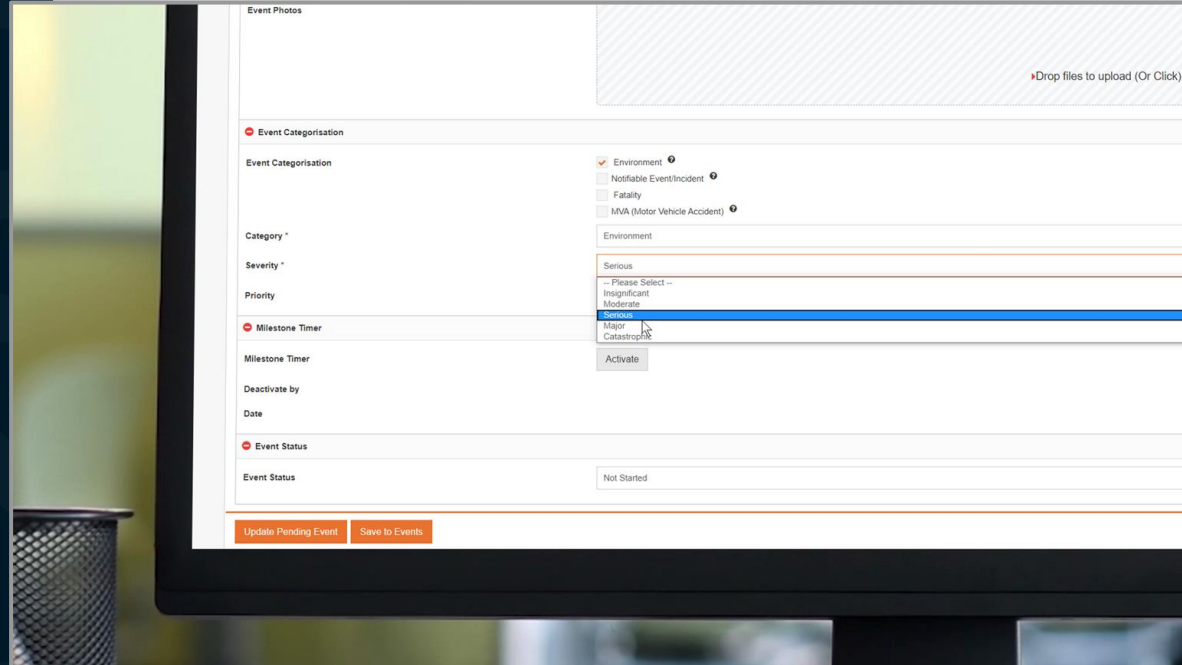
Event Photos

Drop files to upload (Or Click)

Event Categorisation

Event Categorisation

Environment

Notifiable Event/Incident

Fatality

MVA (Motor Vehicle Accident)

Category *

Environment

Severity *

Serious

Priority

-- Please Select --
Insignificant
Moderate
Serious
Major
Catastrophic

Milestone Timer

Milestone Timer

Activate

Deactivate by

Date

Event Status

Event Status

Not Started

Update Pending Event

Save to Events